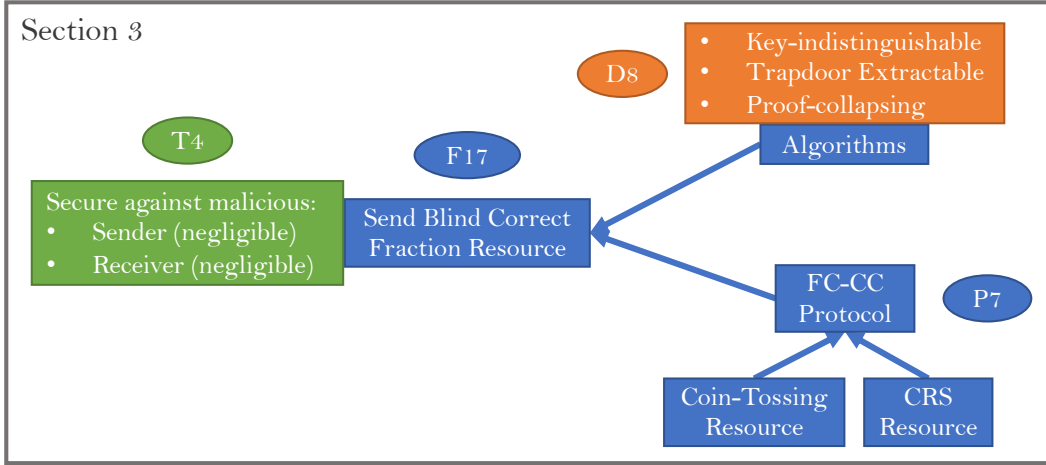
Section 3

D8

- Key-indistinguishable
- Trapdoor Extractable
- Proof-collapsing

Algorithms

T4

F17

Secure against malicious:
- Sender (negligible)
- Receiver (negligible)

Send Blind Correct Fraction Resource

FC-CC Protocol

P7

Coin-Tossing Resource

CRS Resource